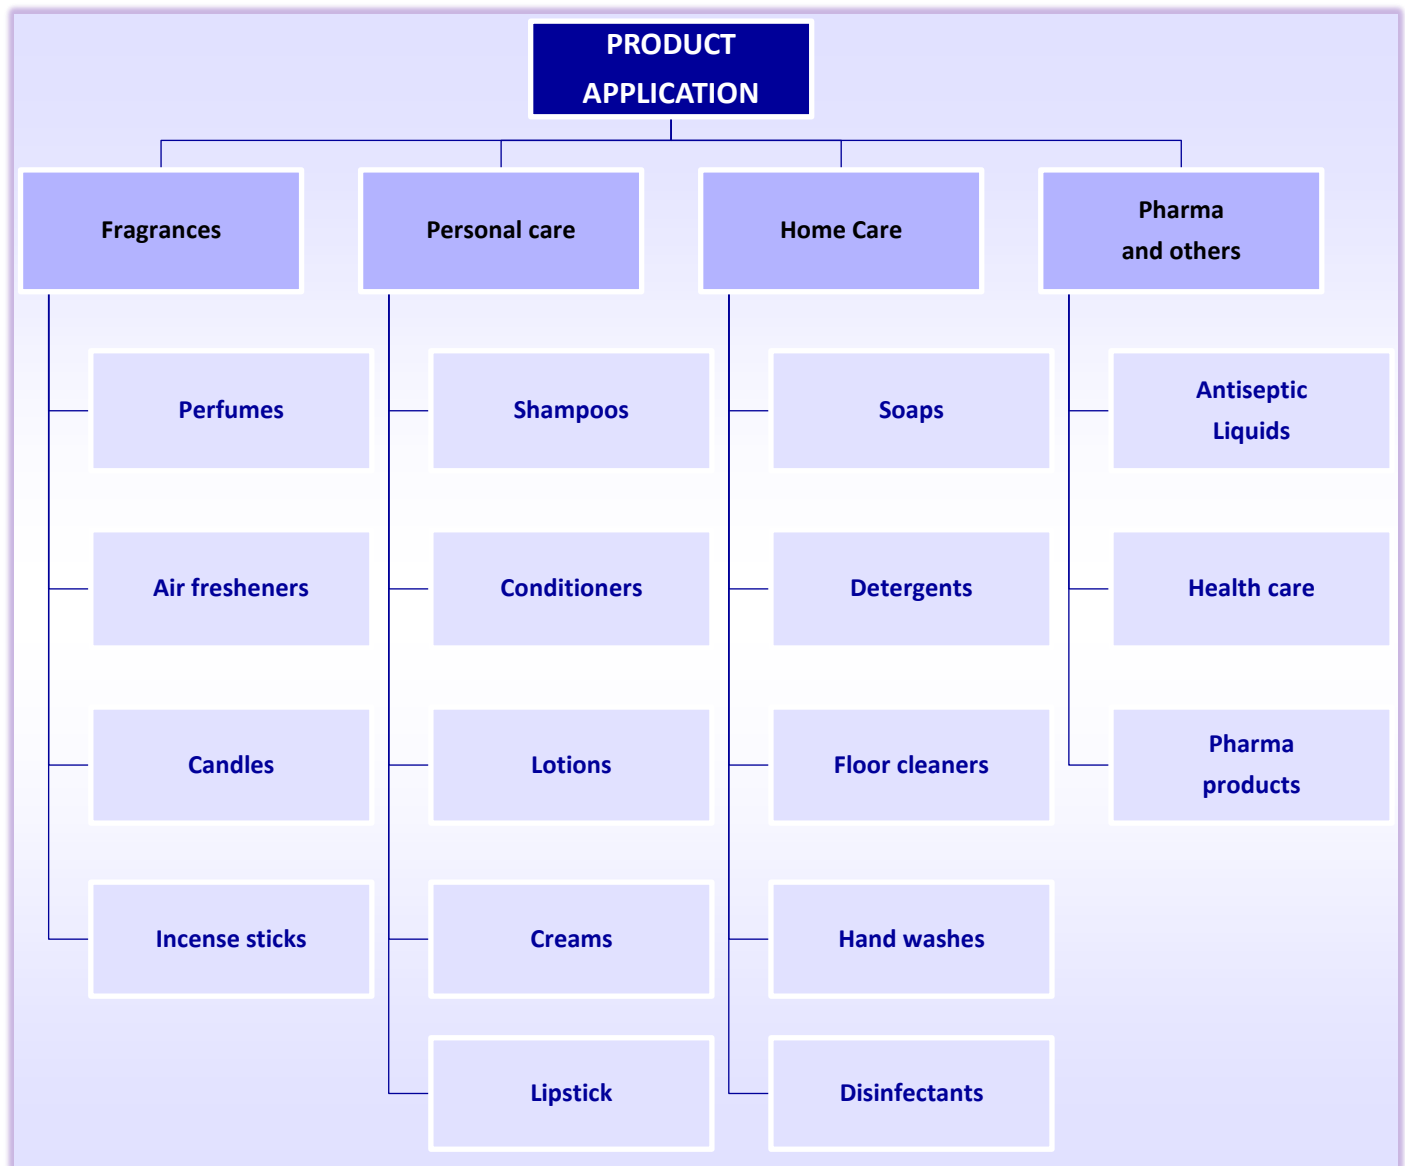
PRODUCT APPLICATION

Fragrances

Perfumes

Air fresheners

Candles

Incense sticks

Personal care

Shampoos

Conditioners

Lotions

Creams

Lipstick

Home Care

Soaps

Detergents

Floor cleaners

Hand washes

Disinfectants

Pharma and others

Antiseptic Liquids

Health care

Pharma products